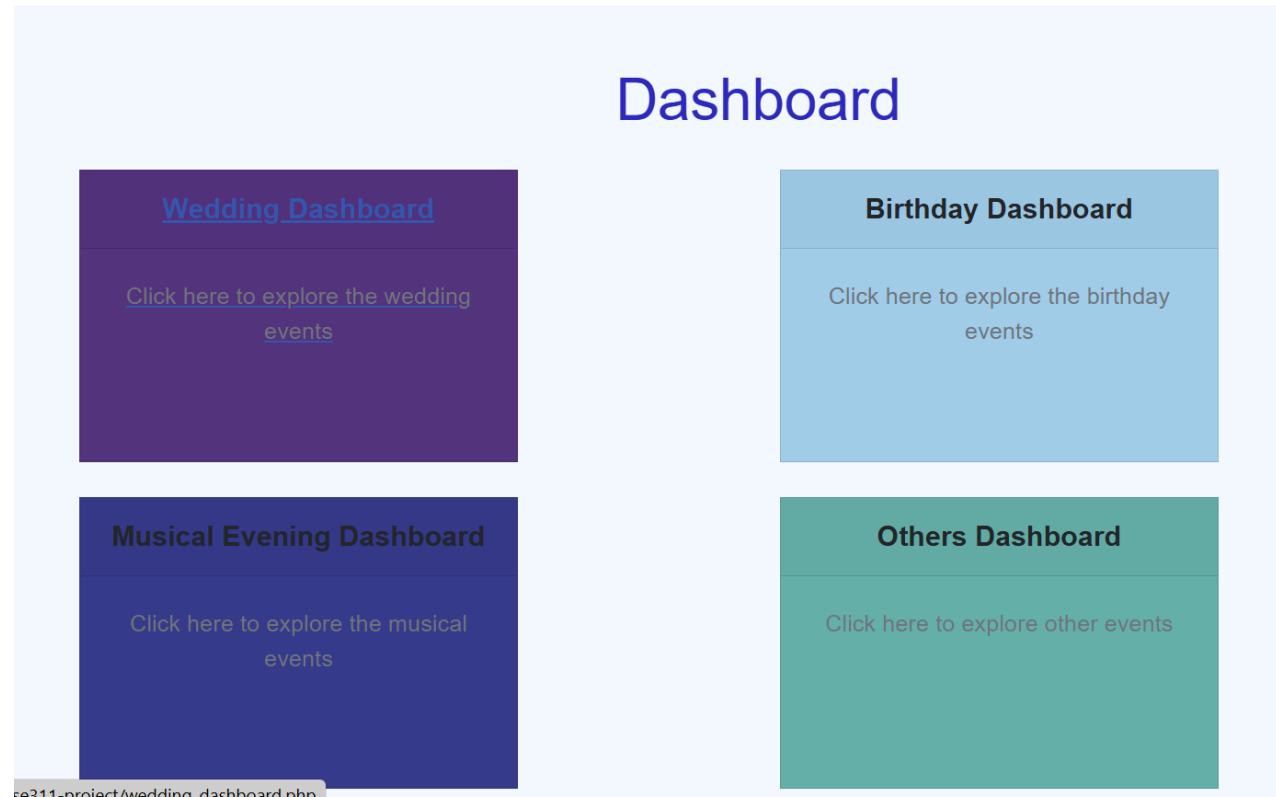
Dashboard

Wedding Dashboard

Click here to explore the wedding events

Birthday Dashboard

Click here to explore the birthday events

Musical Evening Dashboard

Click here to explore the musical events

Others Dashboard

Click here to explore other events

se311-project/wedding_dashboard.php